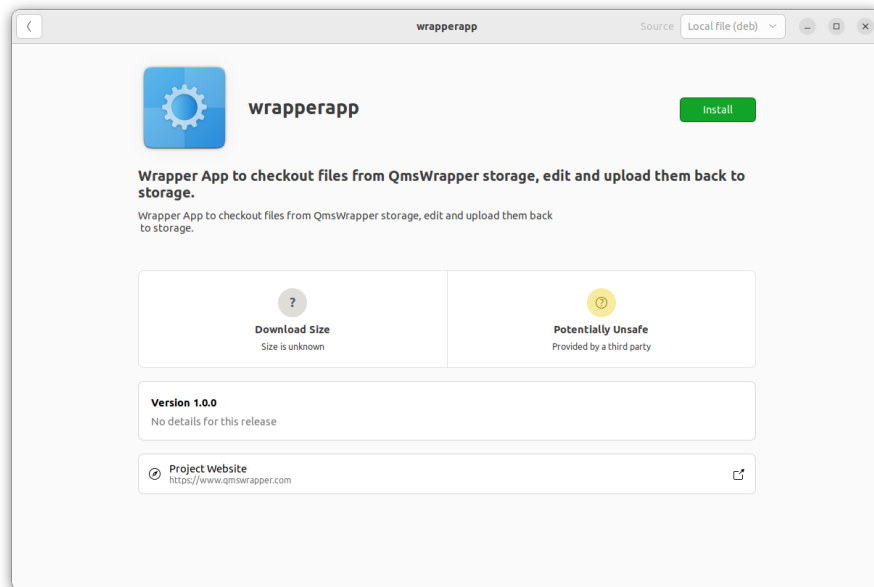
wrapperapp

Source Local file (deb)

wrapperapp

Install

Wrapper App to checkout files from QmsWrapper storage, edit and upload them back to storage.

Wrapper App to checkout files from QmsWrapper storage, edit and upload them back to storage.

?

Download Size

Size is unknown

Potentially Unsafe

Provided by a third party

Version 1.0.0

No details for this release

Project Website

https://www.qmswrapper.com